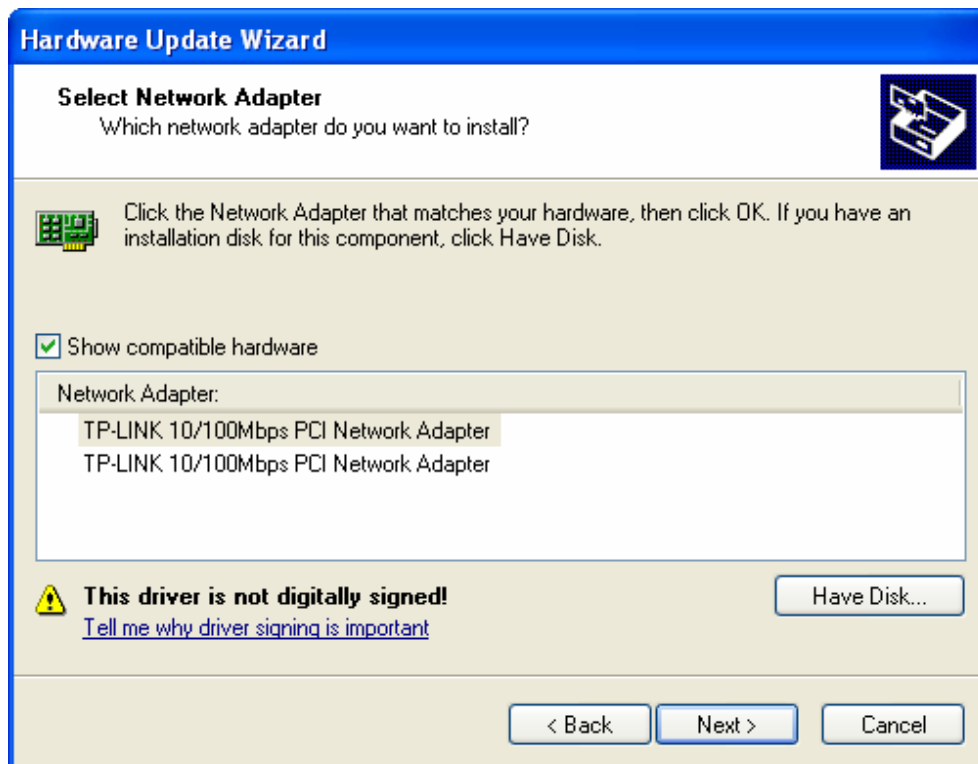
Hardware Update Wizard

Select Network Adapter
Which network adapter do you want to install?

Click the Network Adapter that matches your hardware, then click OK. If you have an installation disk for this component, click Have Disk.

Show compatible hardware

Network Adapter:
TP-LINK 10/100Mbps PCI Network Adapter
TP-LINK 10/100Mbps PCI Network Adapter

This driver is not digitally signed!
Tell me why driver signing is important

Have Disk...

< Back
Next >
Cancel